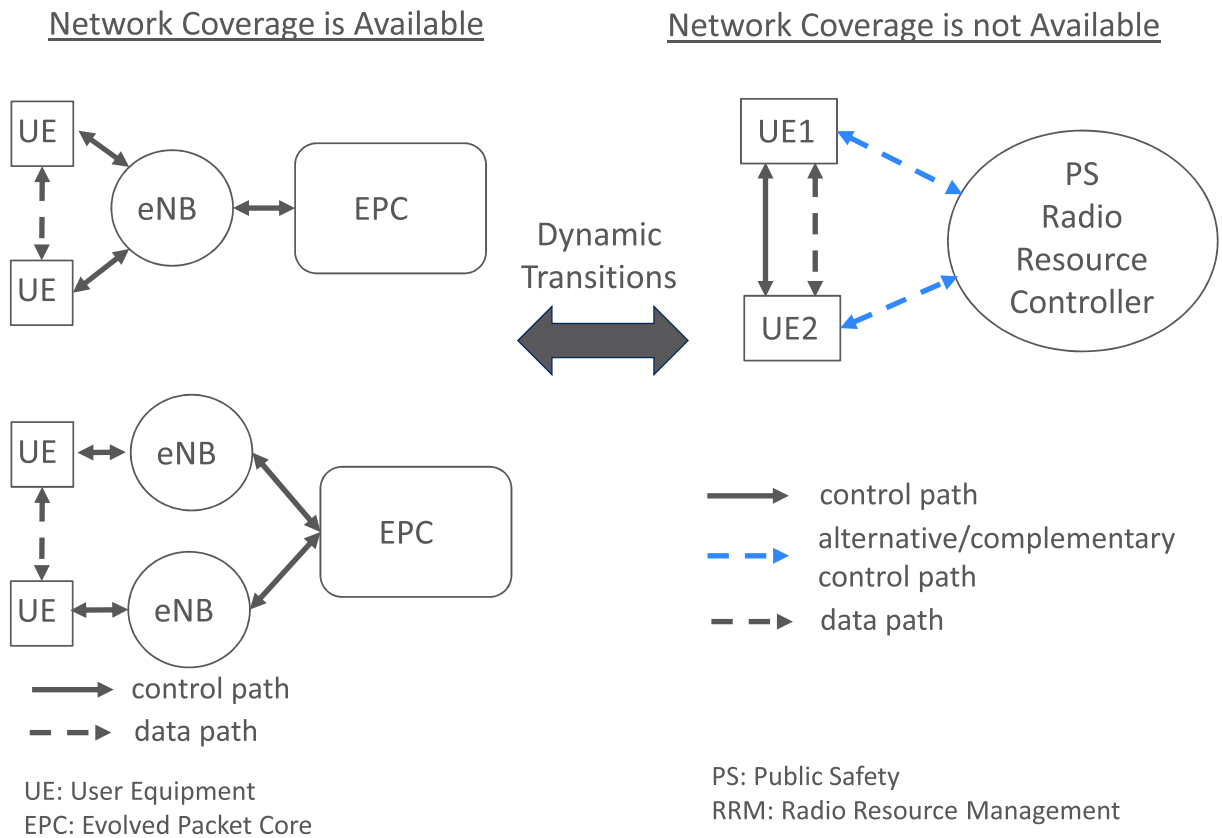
Network Coverage is Available

UE

eNB

EPC

UE

UE

eNB

EPC

UE

eNB

control path

data path

UE: User Equipment
EPC: Evolved Packet Core

Dynamic Transitions

Network Coverage is not Available

UE1

PS Radio Resource Controller

UE2

control path

alternative/complementary control path

data path

PS: Public Safety
RRM: Radio Resource Management